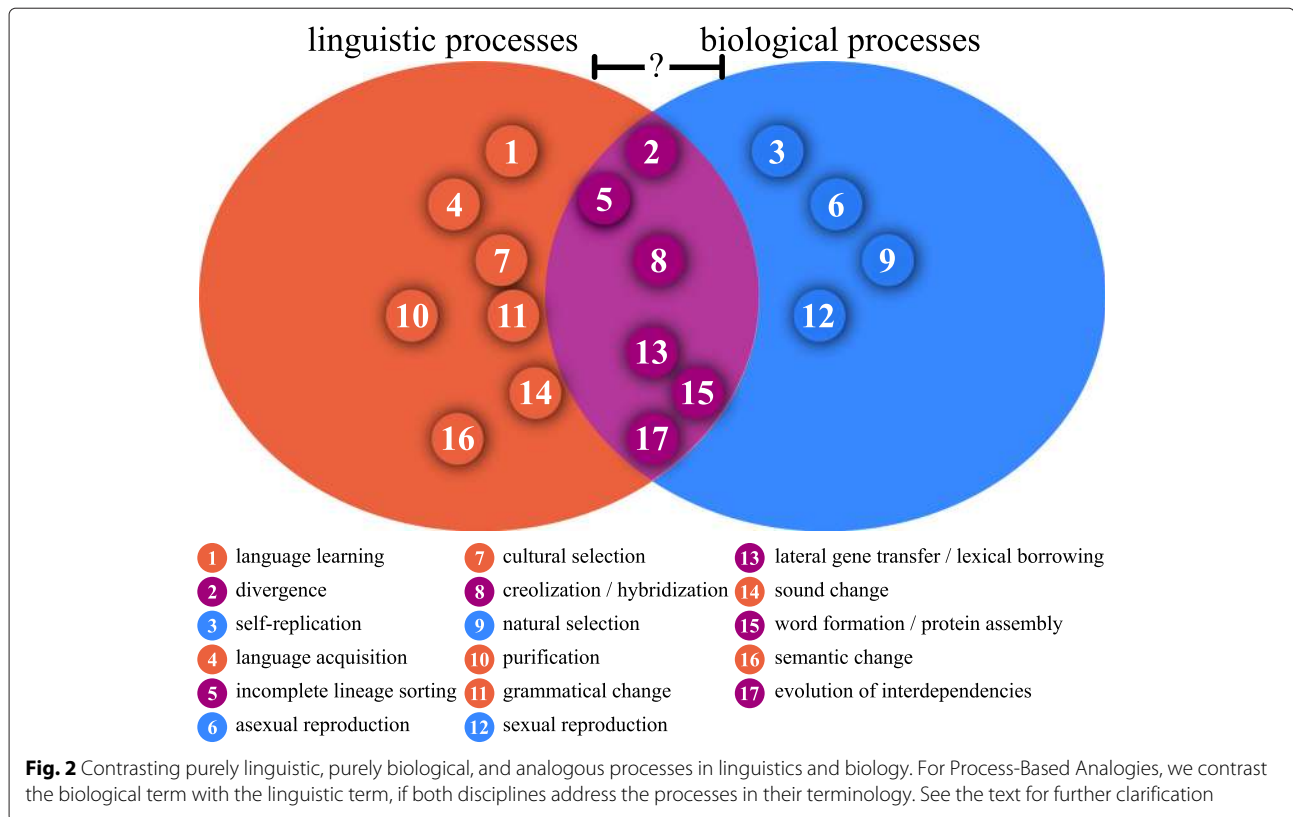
linguistic processes ? biological processes

1
2
3
4
5
6
7
8
9
10
11
12
13
15
14
16
17

1 language learning
2 divergence
3 self-replication
4 language acquisition
5 incomplete lineage sorting
6 asexual reproduction

7 cultural selection
8 creolization / hybridization
9 natural selection
10 purification
11 grammatical change
12 sexual reproduction

13 lateral gene transfer / lexical borrowing
14 sound change
15 word formation / protein assembly
16 semantic change
17 evolution of interdependencies

**Fig. 2** Contrasting purely linguistic, purely biological, and analogous processes in linguistics and biology. For Process-Based Analogies, we contrast the biological term with the linguistic term, if both disciplines address the processes in their terminology. See the text for further clarification